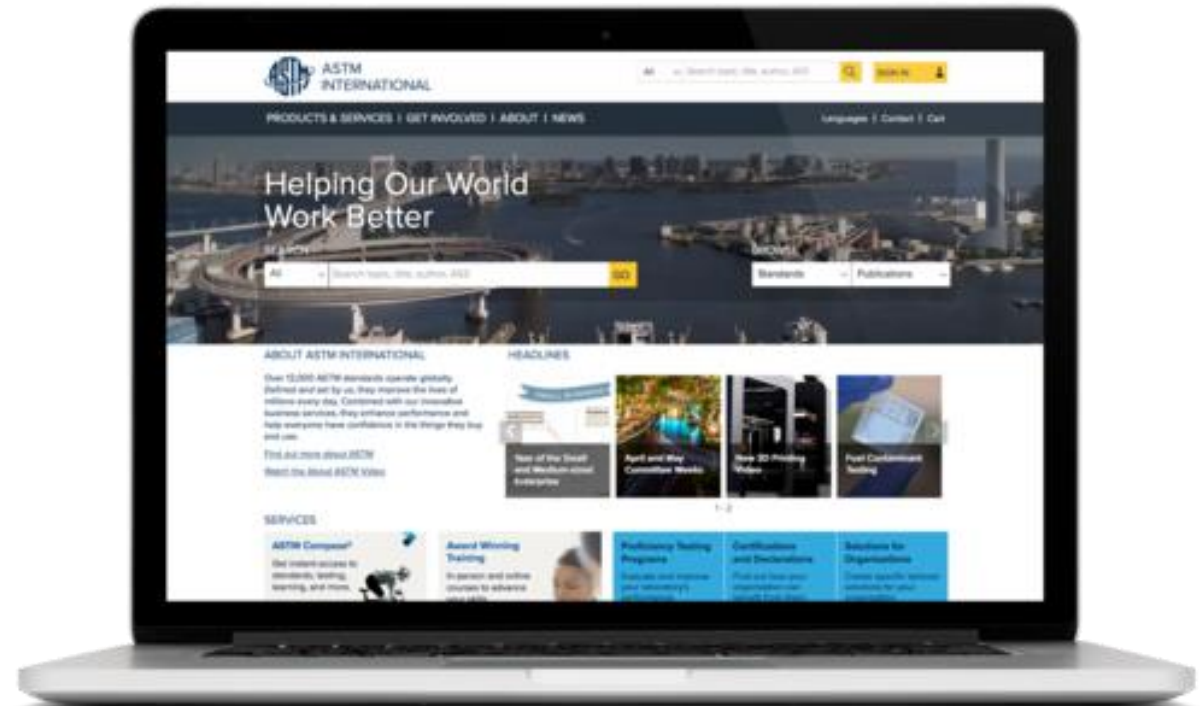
ASTM INTERNATIONAL

All Search topic, title, author, ASD SIGN IN

PRODUCTS & SERVICES | GET INVOLVED | ABOUT | NEWS

Languages | Contact | Cart

Helping Our World Work Better

SEARCH

All Search topic, title, author, ASD GO

BROWSE

Standards Publications

ABOUT ASTM INTERNATIONAL

Over 12,000 ASTM standards operate globally. Defined and set by us, they improve the lives of millions every day. Combined with our innovative business services, they enhance performance and help everyone have confidence in the things they buy and use.

Find out more about ASTM

Watch the About ASTM Video

HEADLINES

Year of the Small and Medium-sized Enterprise

April and May Committee Weeks

New 3D Printing Video

Fuel Containment Testing

1 2

SERVICES

ASTM Compass®

Get instant access to standards, testing, learning, and more.

Award Winning Training

In person and online courses to advance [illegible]

Proficiency Testing Programs

Evaluate and improve your laboratory's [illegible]

Certifications and Declarations

Find out how your organization can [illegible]

Solutions for Organizations

Create specific tailored solutions for your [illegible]